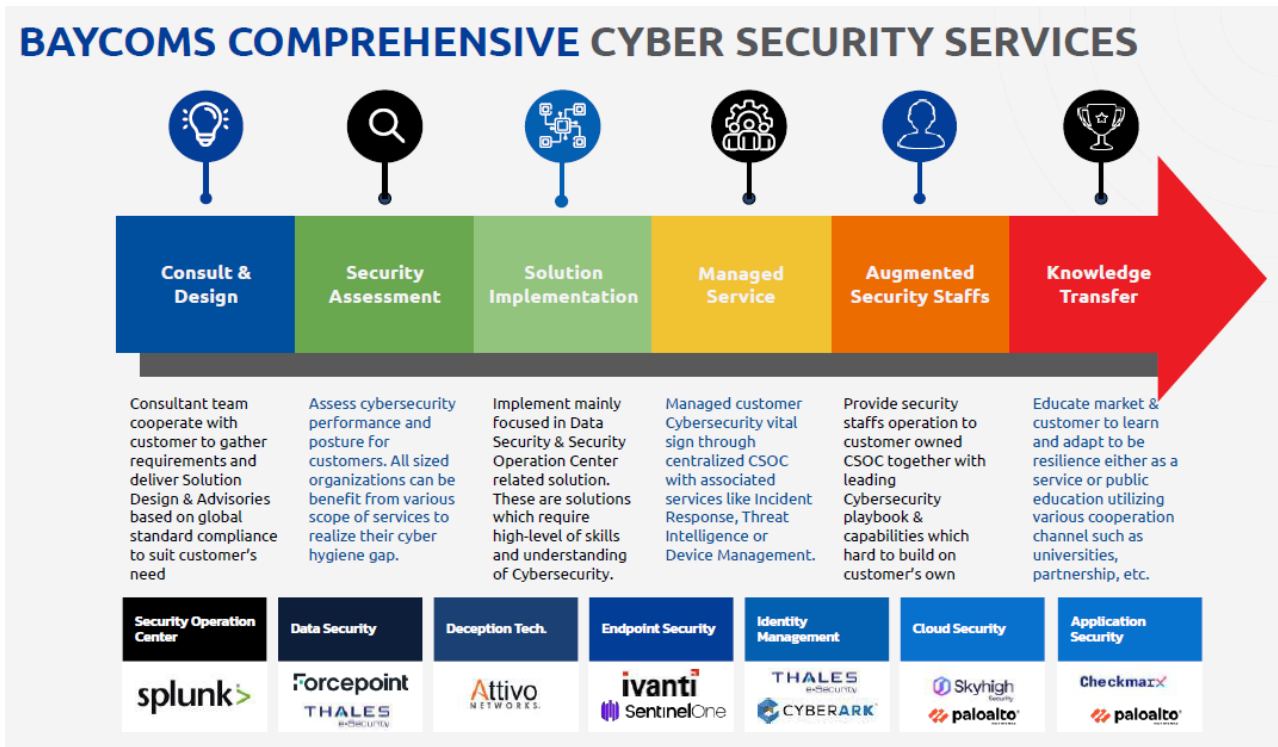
BAYCOMS COMPREHENSIVE CYBER SECURITY SERVICES

Consult & Design

Security Assessment

Solution Implementation

Managed Service

Augmented Security Staffs

Knowledge Transfer

Consultant team cooperate with customer to gather requirements and deliver Solution Design & Advisories based on global standard compliance to suit customer's need

Assess cybersecurity performance and posture for customers. All sized organizations can be benefit from various scope of services to realize their cyber hygiene gap.

Implement mainly focused in Data Security & Security Operation Center related solution. These are solutions which require high-level of skills and understanding of Cybersecurity.

Managed customer Cybersecurity vital sign through centralized CSOC with associated services like Incident Response, Threat Intelligence or Device Management.

Provide security staffs operation to customer owned CSOC together with leading Cybersecurity playbook & capabilities which hard to build on customer's own

Educate market & customer to learn and adapt to be resilience either as a service or public education utilizing various cooperation channel such as universities, partnership, etc.

Security Operation Center

splunk>

Data Security

Forcepoint

THALES e-Security

Deception Tech.

Attivo NETWORKS.

Endpoint Security

ivanti

SentinelOne

Identity Management

THALES e-Security

CYBERARK

Cloud Security

Skyhigh Security

paloalto

Application Security

Checkmarx

paloalto